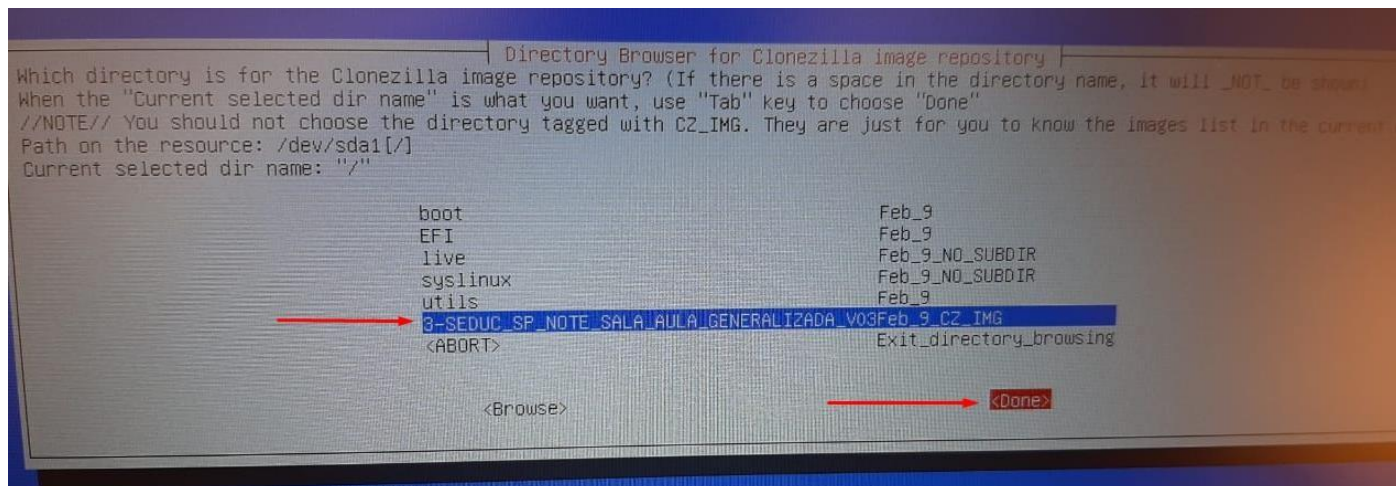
Directory Browser for Clonezilla image repository
Which directory is for the Clonezilla image repository? (If there is a space in the directory name, it will _NOT_ be shown)
When the "Current selected dir name" is what you want, use "Tab" key to choose "Done"
//NOTE// You should not choose the directory tagged with CZ_IMG. They are just for you to know the images list in the current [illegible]
Path on the resource: /dev/sda1[/]
Current selected dir name: "/"

| | |
|---|---|
| boot | Feb_9 |
| EFI | Feb_9 |
| live | Feb_9_NO_SUBDIR |
| syslinux | Feb_9_NO_SUBDIR |
| utils | Feb_9 |
| 3-SEDUC_SP_NOTE_SALA_AULA_GENERALIZADA_V03 | Feb_9_CZ_IMG |
| <ABORT> | Exit_directory_browsing |

<Browse> <Done>